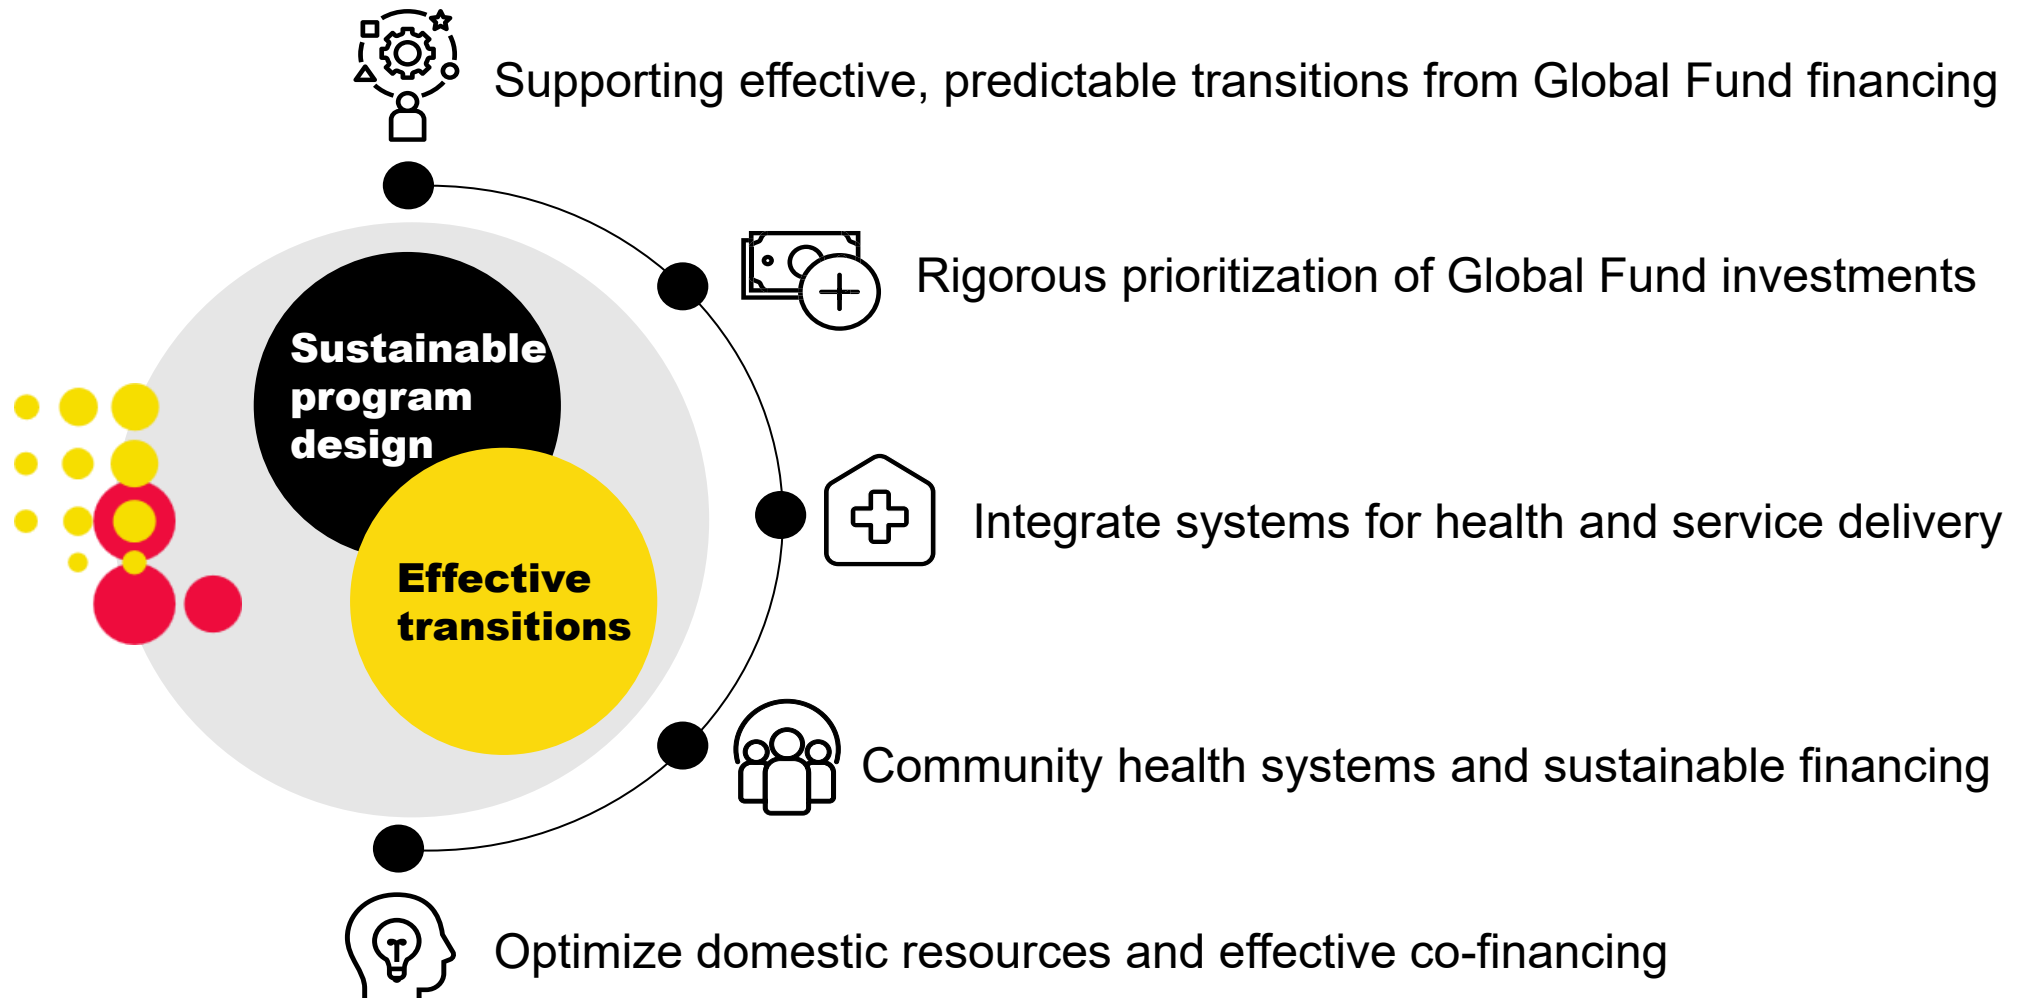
Sustainable program design

Effective transitions

Supporting effective, predictable transitions from Global Fund financing

Rigorous prioritization of Global Fund investments

Integrate systems for health and service delivery

Community health systems and sustainable financing

Optimize domestic resources and effective co-financing